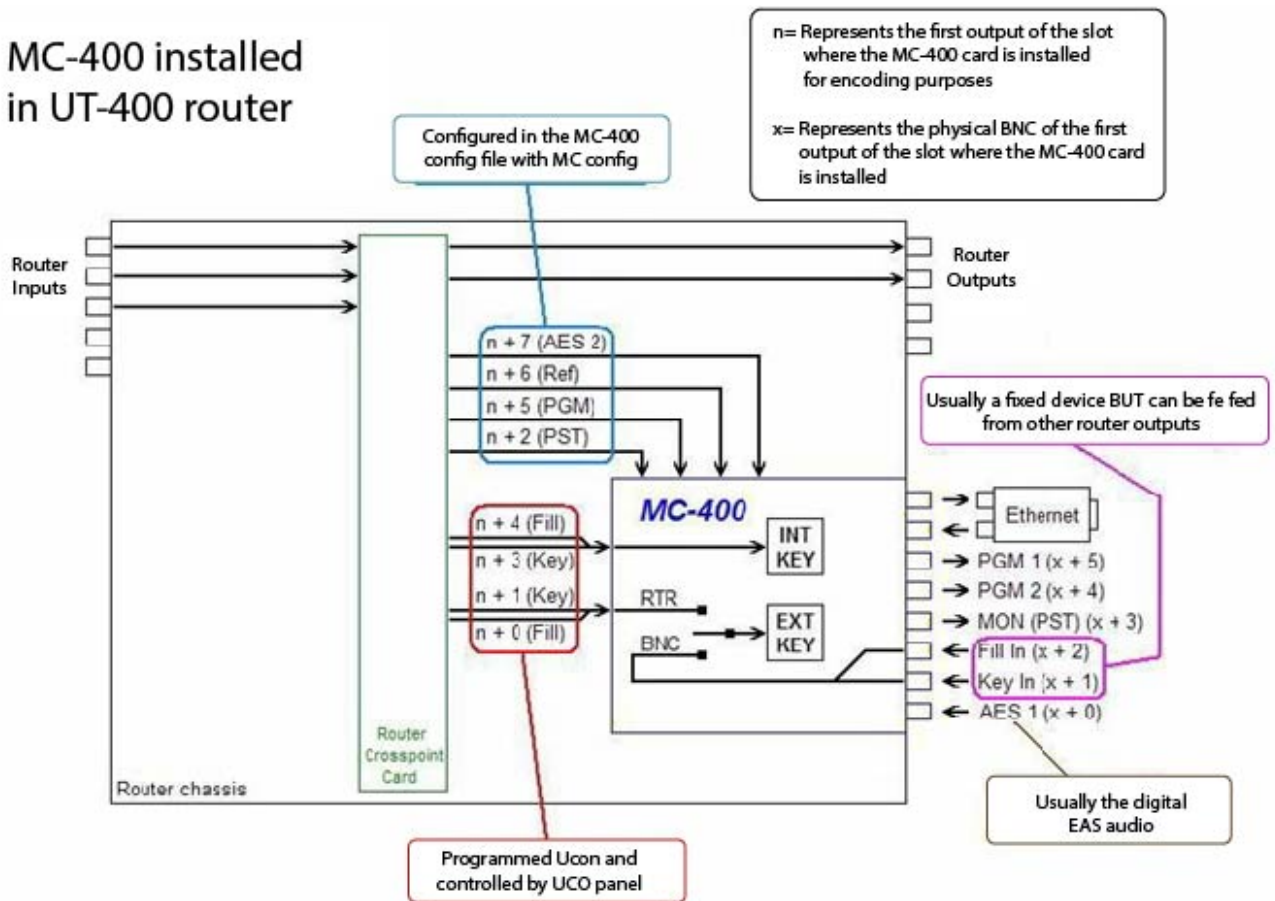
MC-400 installed in UT-400 router

n= Represents the first output of the slot where the MC-400 card is installed for encoding purposes

x= Represents the physical BNC of the first output of the slot where the MC-400 card is installed

Configured in the MC-400 config file with MC config

Router Inputs

Router Outputs

n + 7 (AES 2)
n + 6 (Ref)
n + 5 (PGM)
n + 2 (PST)

Usually a fixed device BUT can be fe fed from other router outputs

MC-400

n + 4 (Fill)
n + 3 (Key)
n + 1 (Key)
n + 0 (Fill)

INT KEY

RTR

EXT KEY

BNC

Ethernet
PGM 1 (x + 5)
PGM 2 (x + 4)
MON (PST) (x + 3)
Fill In (x + 2)
Key In (x + 1)
AES 1 (x + 0)

Router Crosspoint Card

Router chassis

Usually the digital EAS audio

Programmed Ucon and controlled by UCO panel